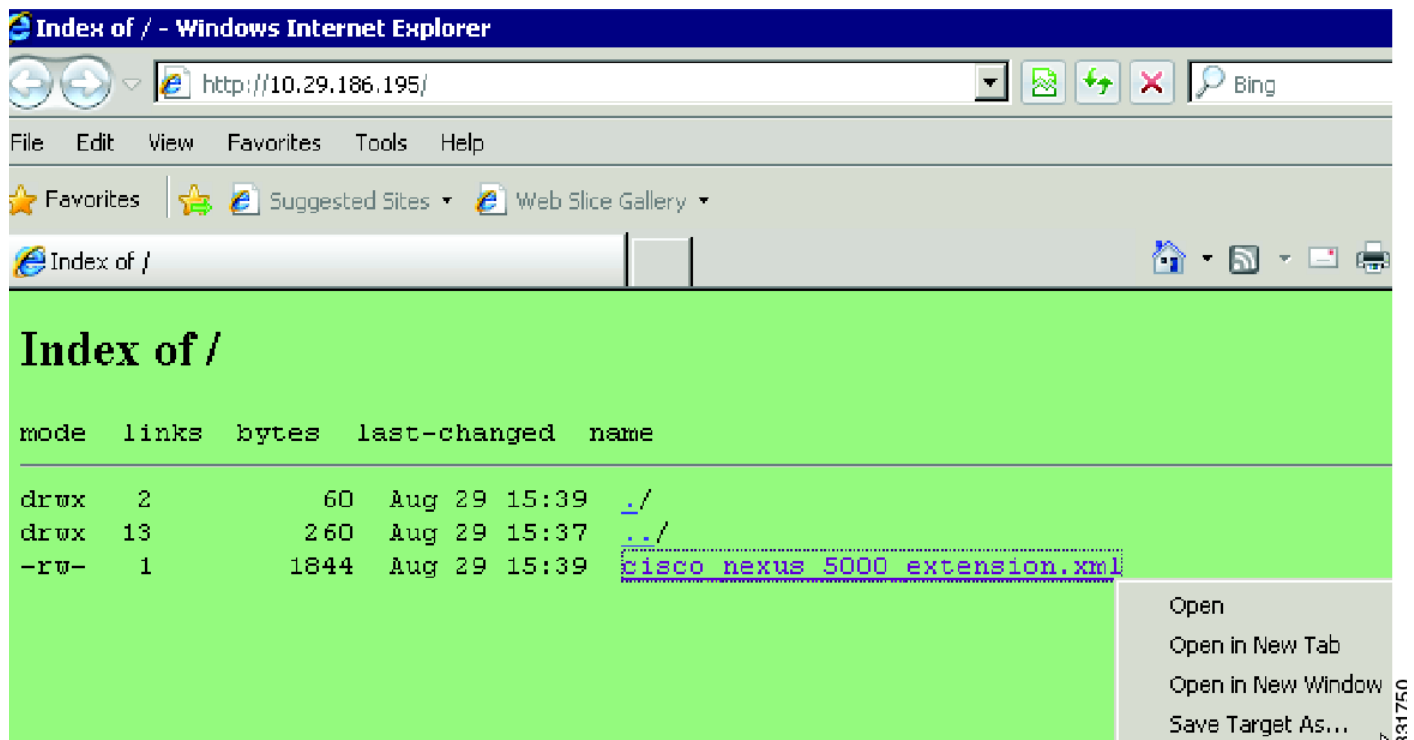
Index of / - Windows Internet Explorer

http://10.29.186.195/

Bing

File Edit View Favorites Tools Help

Favorites Suggested Sites ▾ Web Slice Gallery ▾

Index of /

Index of /

| mode | links | bytes | last-changed | name |
|---|---|---|---|---|
| drwx | 2 | 60 | Aug 29 15:39 | ./ |
| drwx | 13 | 260 | Aug 29 15:37 | ../ |
| -rw- | 1 | 1844 | Aug 29 15:39 | cisco_nexus_5000_extension.xml |

Open
Open in New Tab
Open in New Window
Save Target As...

331750